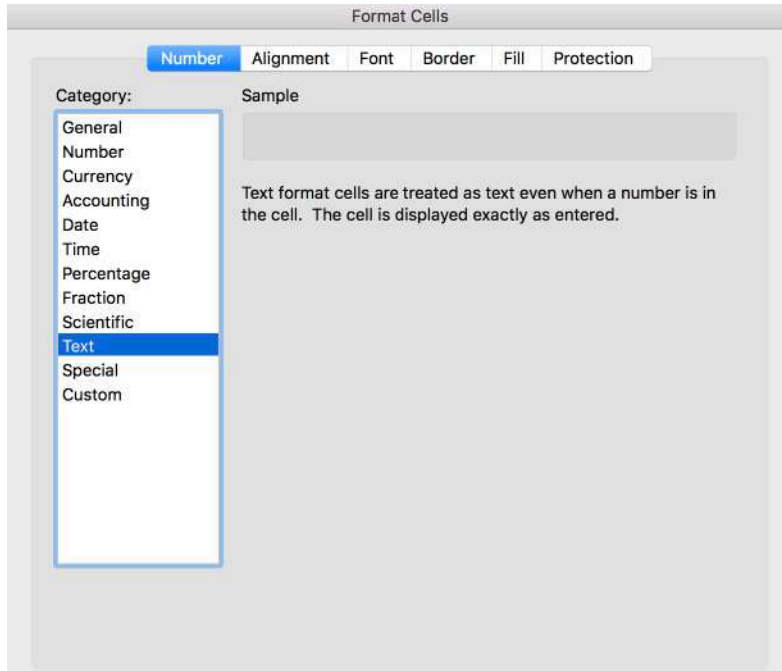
Format Cells

Number | Alignment | Font | Border | Fill | Protection

Category:

General
Number
Currency
Accounting
Date
Time
Percentage
Fraction
Scientific
Text
Special
Custom

Sample

Text format cells are treated as text even when a number is in the cell. The cell is displayed exactly as entered.